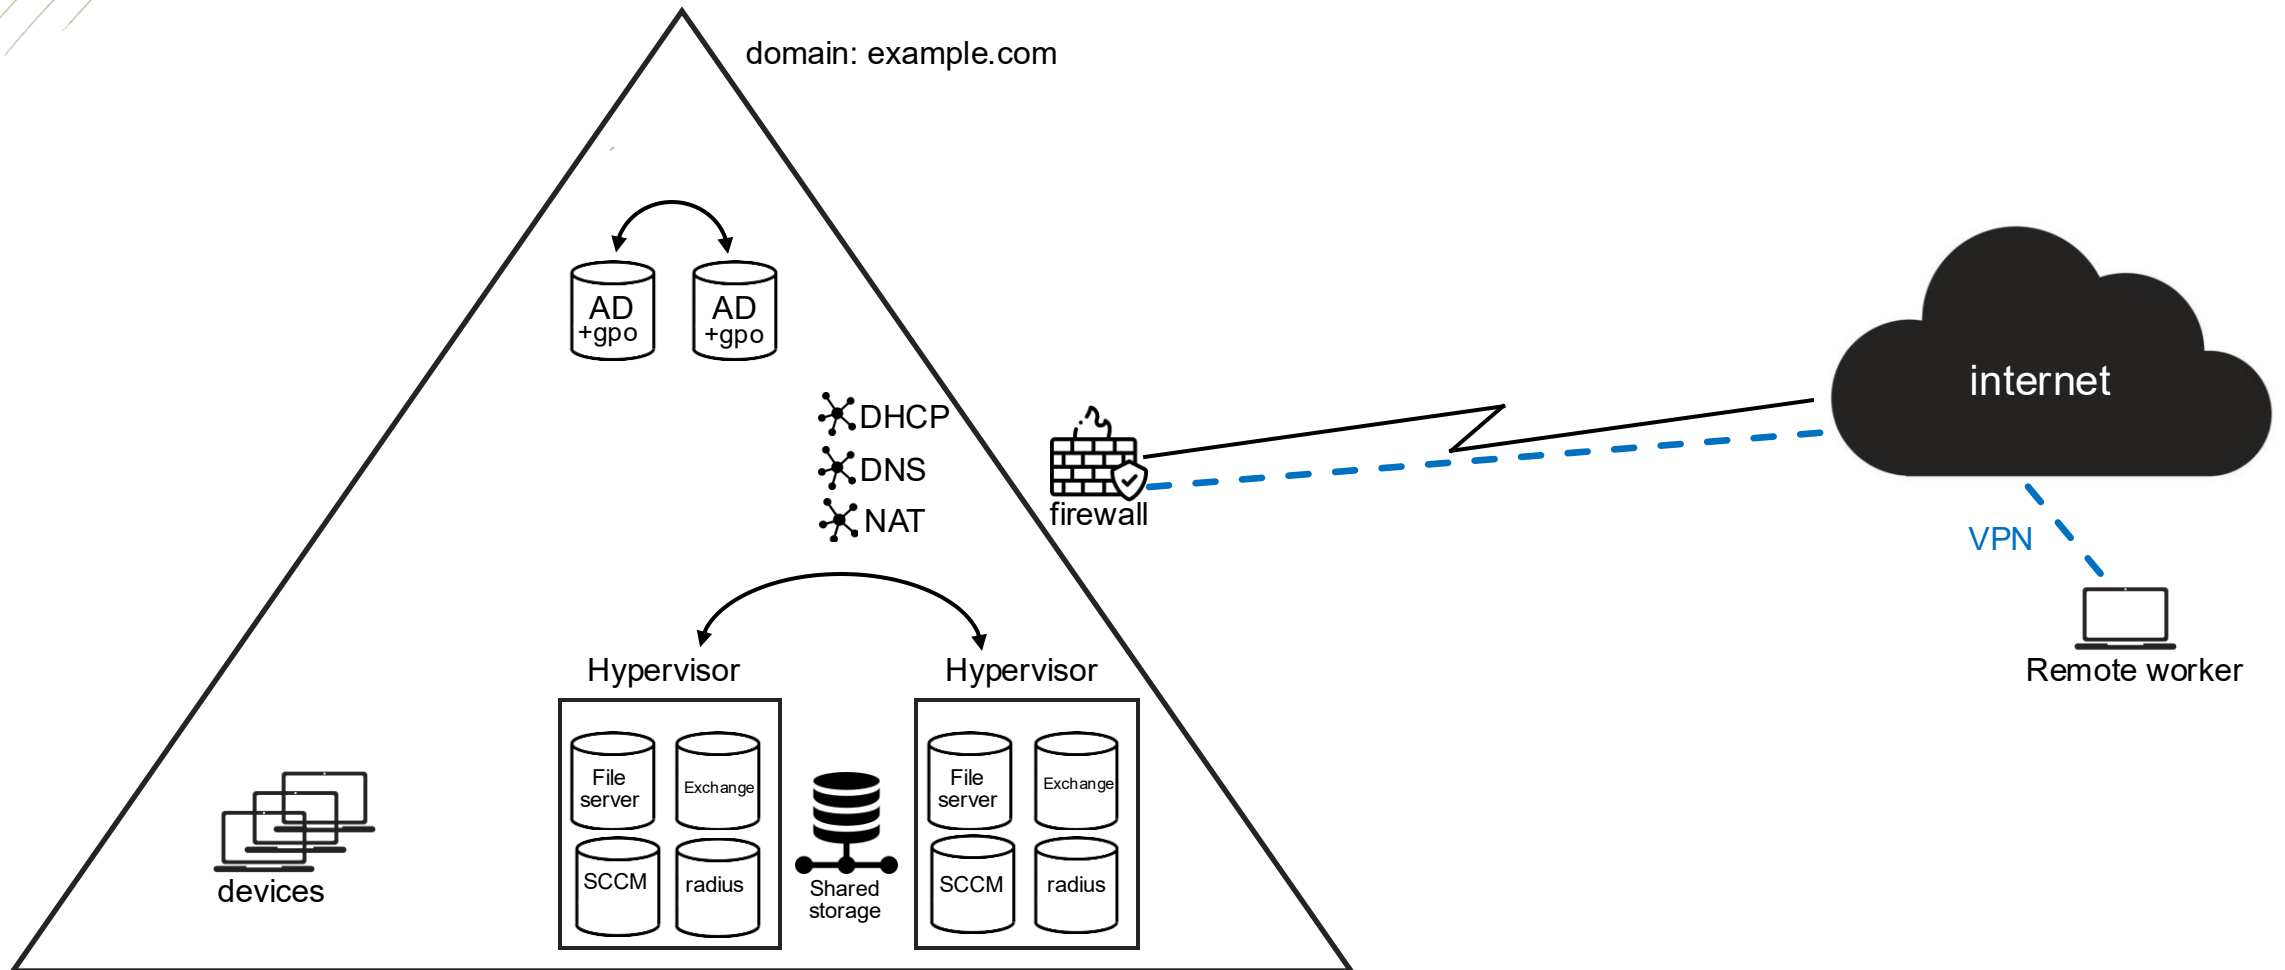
domain: example.com

AD +gpo

AD +gpo

DHCP
DNS
NAT

firewall

internet

VPN

Remote worker

Hypervisor

Hypervisor

File server

Exchange

SCCM

radius

Shared storage

File server

Exchange

SCCM

radius

devices